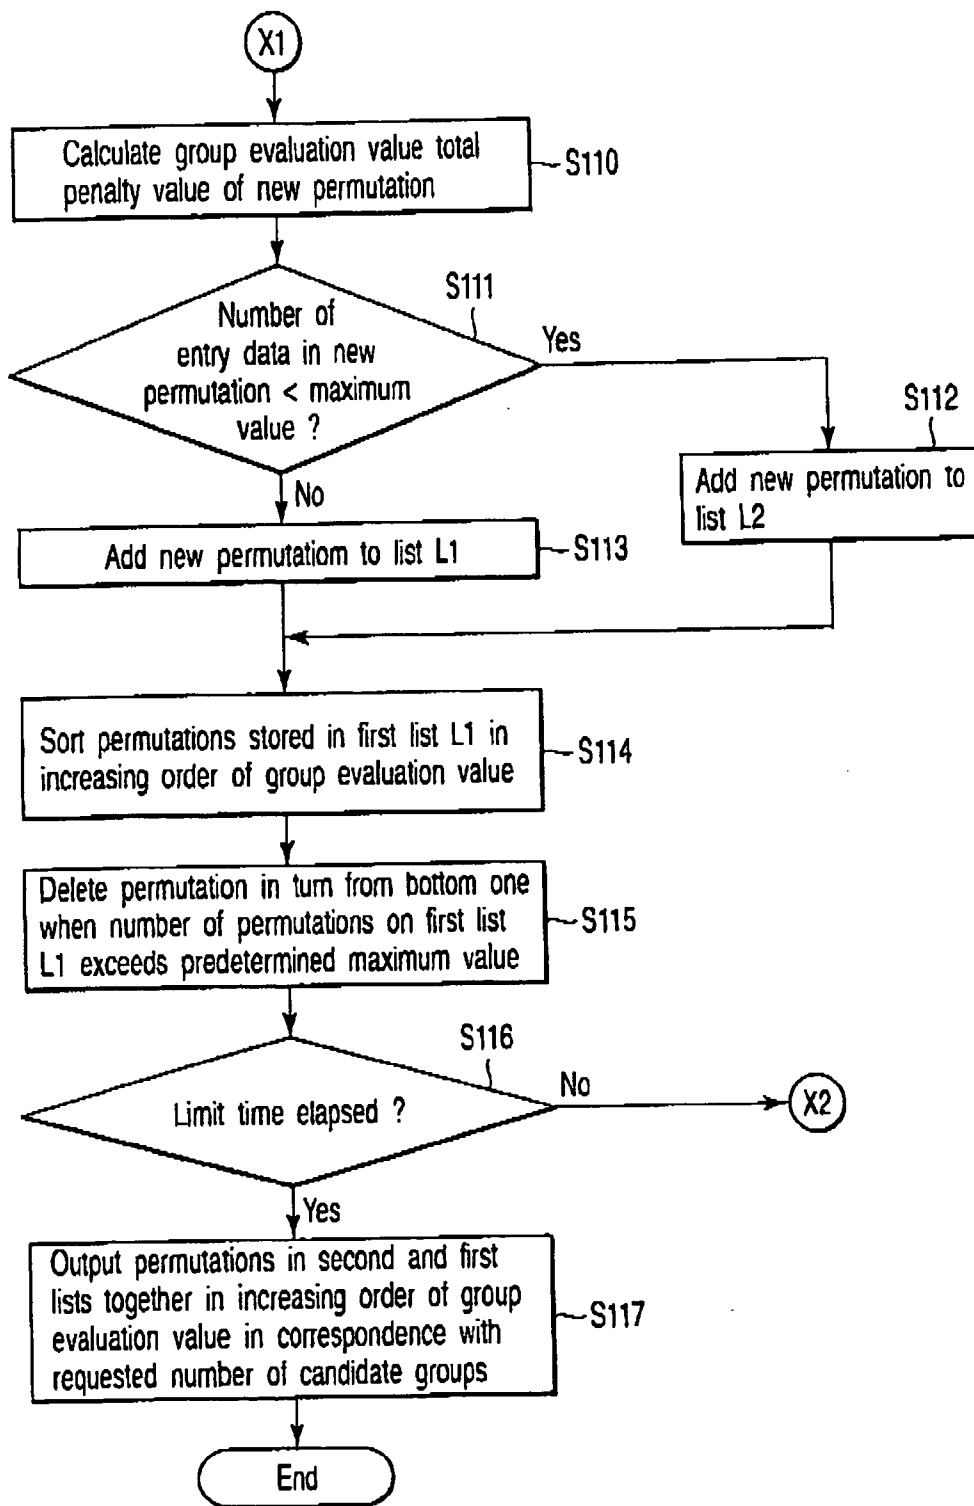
X1

Calculate group evaluation value total penalty value of new permutation

S110

S111

Number of entry data in new permutation < maximum value ?

Yes

S112

Add new permutation to list L2

No

Add new permutatiom to list L1

S113

Sort permutations stored in first list L1 in increasing order of group evaluation value

S114

Delete permutation in turn from bottom one when number of permutations on first list L1 exceeds predetermined maximum value

S115

S116

Limit time elapsed ?

No

X2

Yes

Output permutations in second and first lists together in increasing order of group evaluation value in correspondence with requested number of candidate groups

S117

End